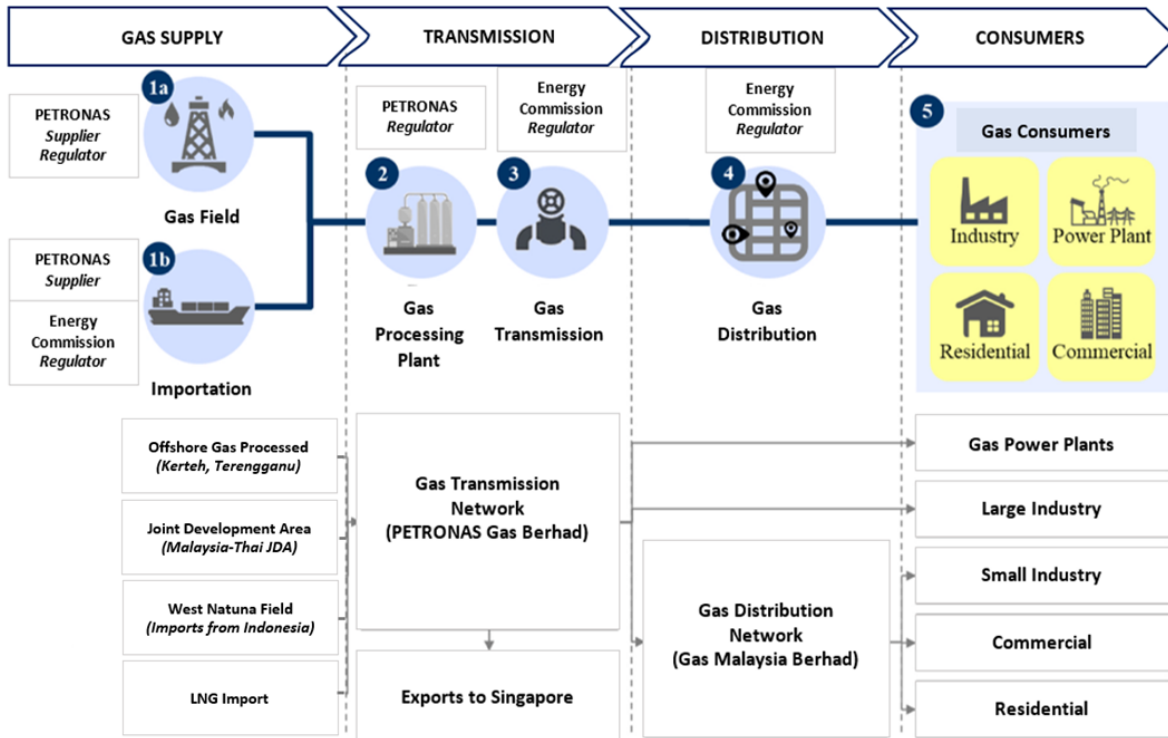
GAS SUPPLY

TRANSMISSION

DISTRIBUTION

CONSUMERS

PETRONAS
*Supplier*
*Regulator*

1a

Gas Field

PETRONAS
*Supplier*

Energy Commission
*Regulator*

1b

Importation

PETRONAS
*Regulator*

Energy Commission
*Regulator*

2

Gas Processing Plant

3

Gas Transmission

Energy Commission
*Regulator*

4

Gas Distribution

5

Gas Consumers

Industry

Power Plant

Residential

Commercial

Offshore Gas Processed
*(Kerteh, Terengganu)*

Joint Development Area
*(Malaysia-Thai JDA)*

West Natuna Field
*(Imports from Indonesia)*

LNG Import

Gas Transmission Network
(PETRONAS Gas Berhad)

Exports to Singapore

Gas Distribution Network
(Gas Malaysia Berhad)

Gas Power Plants

Large Industry

Small Industry

Commercial

Residential